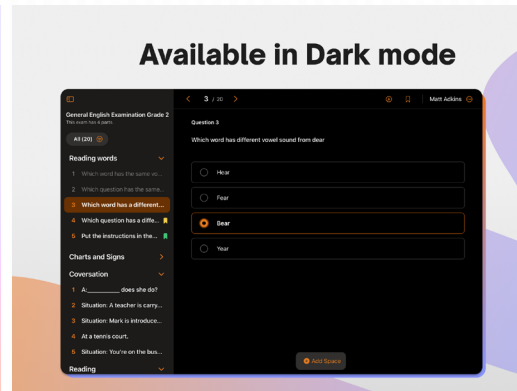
Available in Dark mode

General English Examination Grade 2
This exam has 4 parts

All (20)

Reading words

1 Which word has the same vo...

2 Which question has the same...

3 Which word has a different...

4 Which question has a diffe...

5 Put the instructions in the...

Charts and Signs

Coversation

1 A:________ does she do?

2 Situation: A teacher is carry...

3 Situation: Mark is introduce...

4 At a tennis court.

5 Situation: You're on the bus...

Reading

3 / 20

Matt Adkins

Question 3

Which word has different vowel sound from dear

Hear

Fear

Bear

Year

Add Space